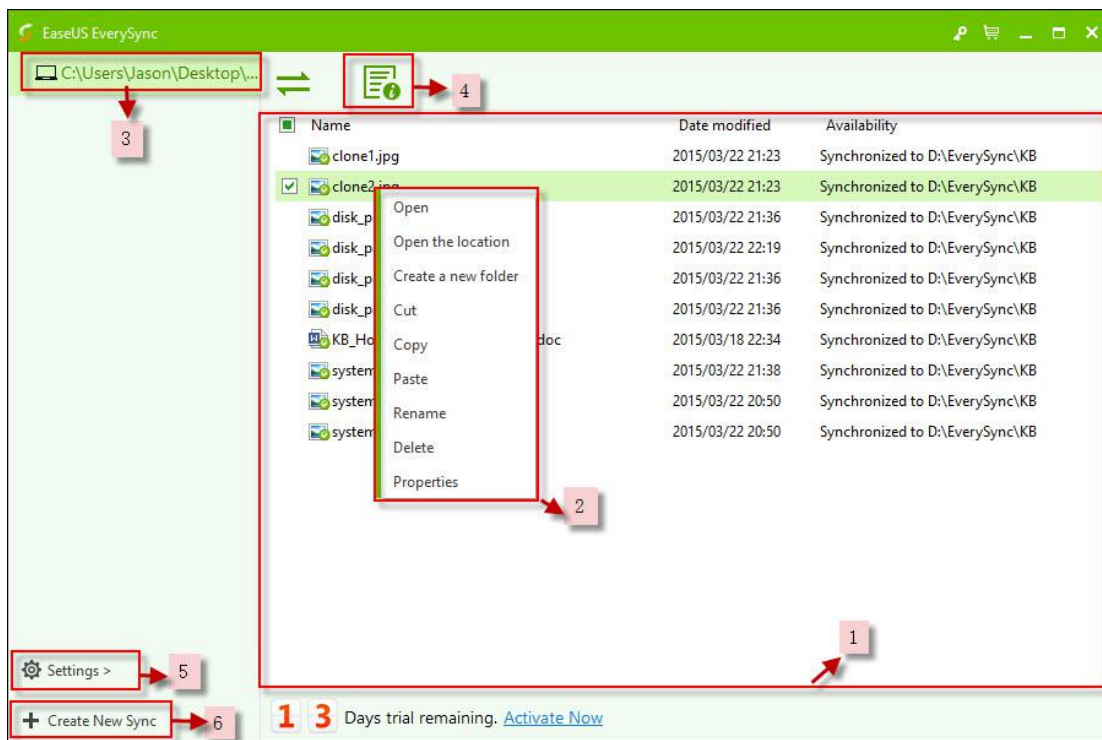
EaseUS EverySync

C:\Users\Jason\Desktop\...

3

4

| Name | Date modified | Availability |
|---|---|---|
| clone1.jpg | 2015/03/22 21:23 | Synchronized to D:\EverySync\KB |
| clone2.jpg | 2015/03/22 21:23 | Synchronized to D:\EverySync\KB |
| disk_p | 2015/03/22 21:36 | Synchronized to D:\EverySync\KB |
| disk_p | 2015/03/22 22:19 | Synchronized to D:\EverySync\KB |
| disk_p | 2015/03/22 21:36 | Synchronized to D:\EverySync\KB |
| disk_p | 2015/03/22 21:36 | Synchronized to D:\EverySync\KB |
| KB_Ho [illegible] doc | 2015/03/18 22:34 | Synchronized to D:\EverySync\KB |
| system | 2015/03/22 21:38 | Synchronized to D:\EverySync\KB |
| system | 2015/03/22 20:50 | Synchronized to D:\EverySync\KB |
| system | 2015/03/22 20:50 | Synchronized to D:\EverySync\KB |

Open
Open the location
Create a new folder
Cut
Copy
Paste
Rename
Delete
Properties

2

1

Settings >

5

Create New Sync

6

13 Days trial remaining. Activate Now